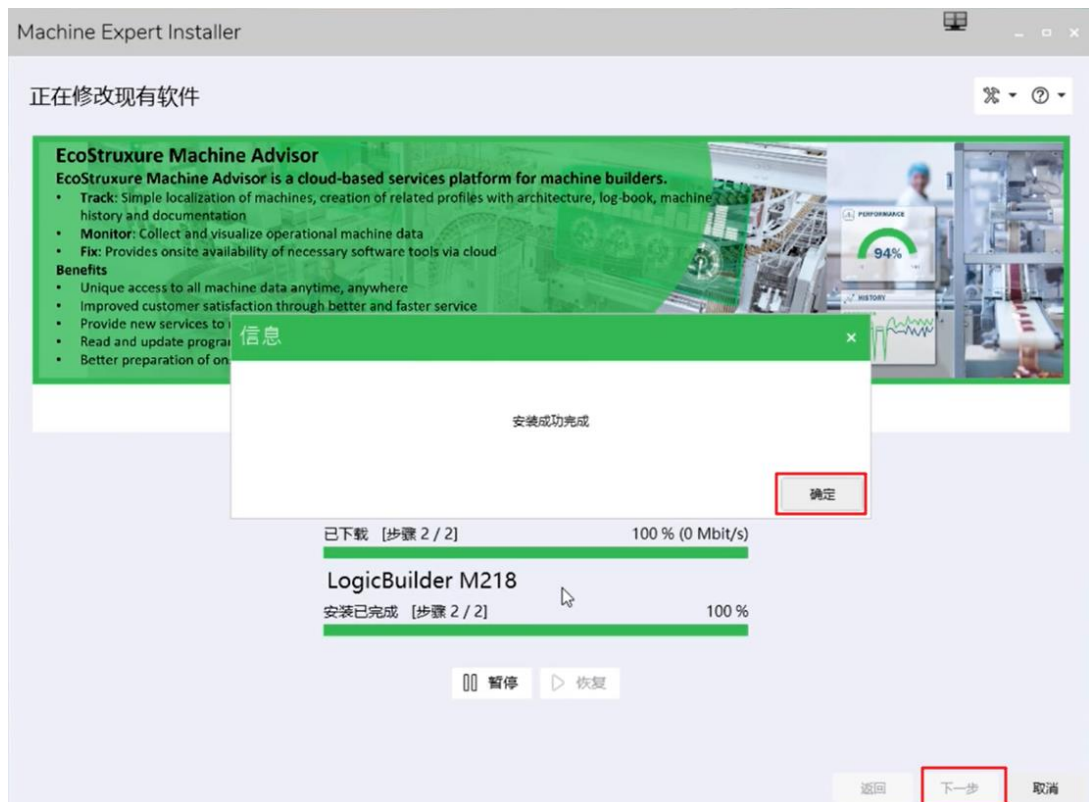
Machine Expert Installer

正在修改现有软件

EcoStruxure Machine Advisor
EcoStruxure Machine Advisor is a cloud-based services platform for machine builders.
• Track: Simple localization of machines, creation of related profiles with architecture, log-book, machine history and documentation
• Monitor: Collect and visualize operational machine data
• Fix: Provides onsite availability of necessary software tools via cloud
Benefits
• Unique access to all machine data anytime, anywhere
• Improved customer satisfaction through better and faster service
• Provide new services to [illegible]
• Read and update progra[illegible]
• Better preparation of on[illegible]

PERFORMANCE
94%
HISTORY

信息
×
安装成功完成
确定

已下载 [步骤 2 / 2]
100 % (0 Mbit/s)

LogicBuilder M218
安装已完成 [步骤 2 / 2]
100 %

暂停
恢复

返回
下一步
取消